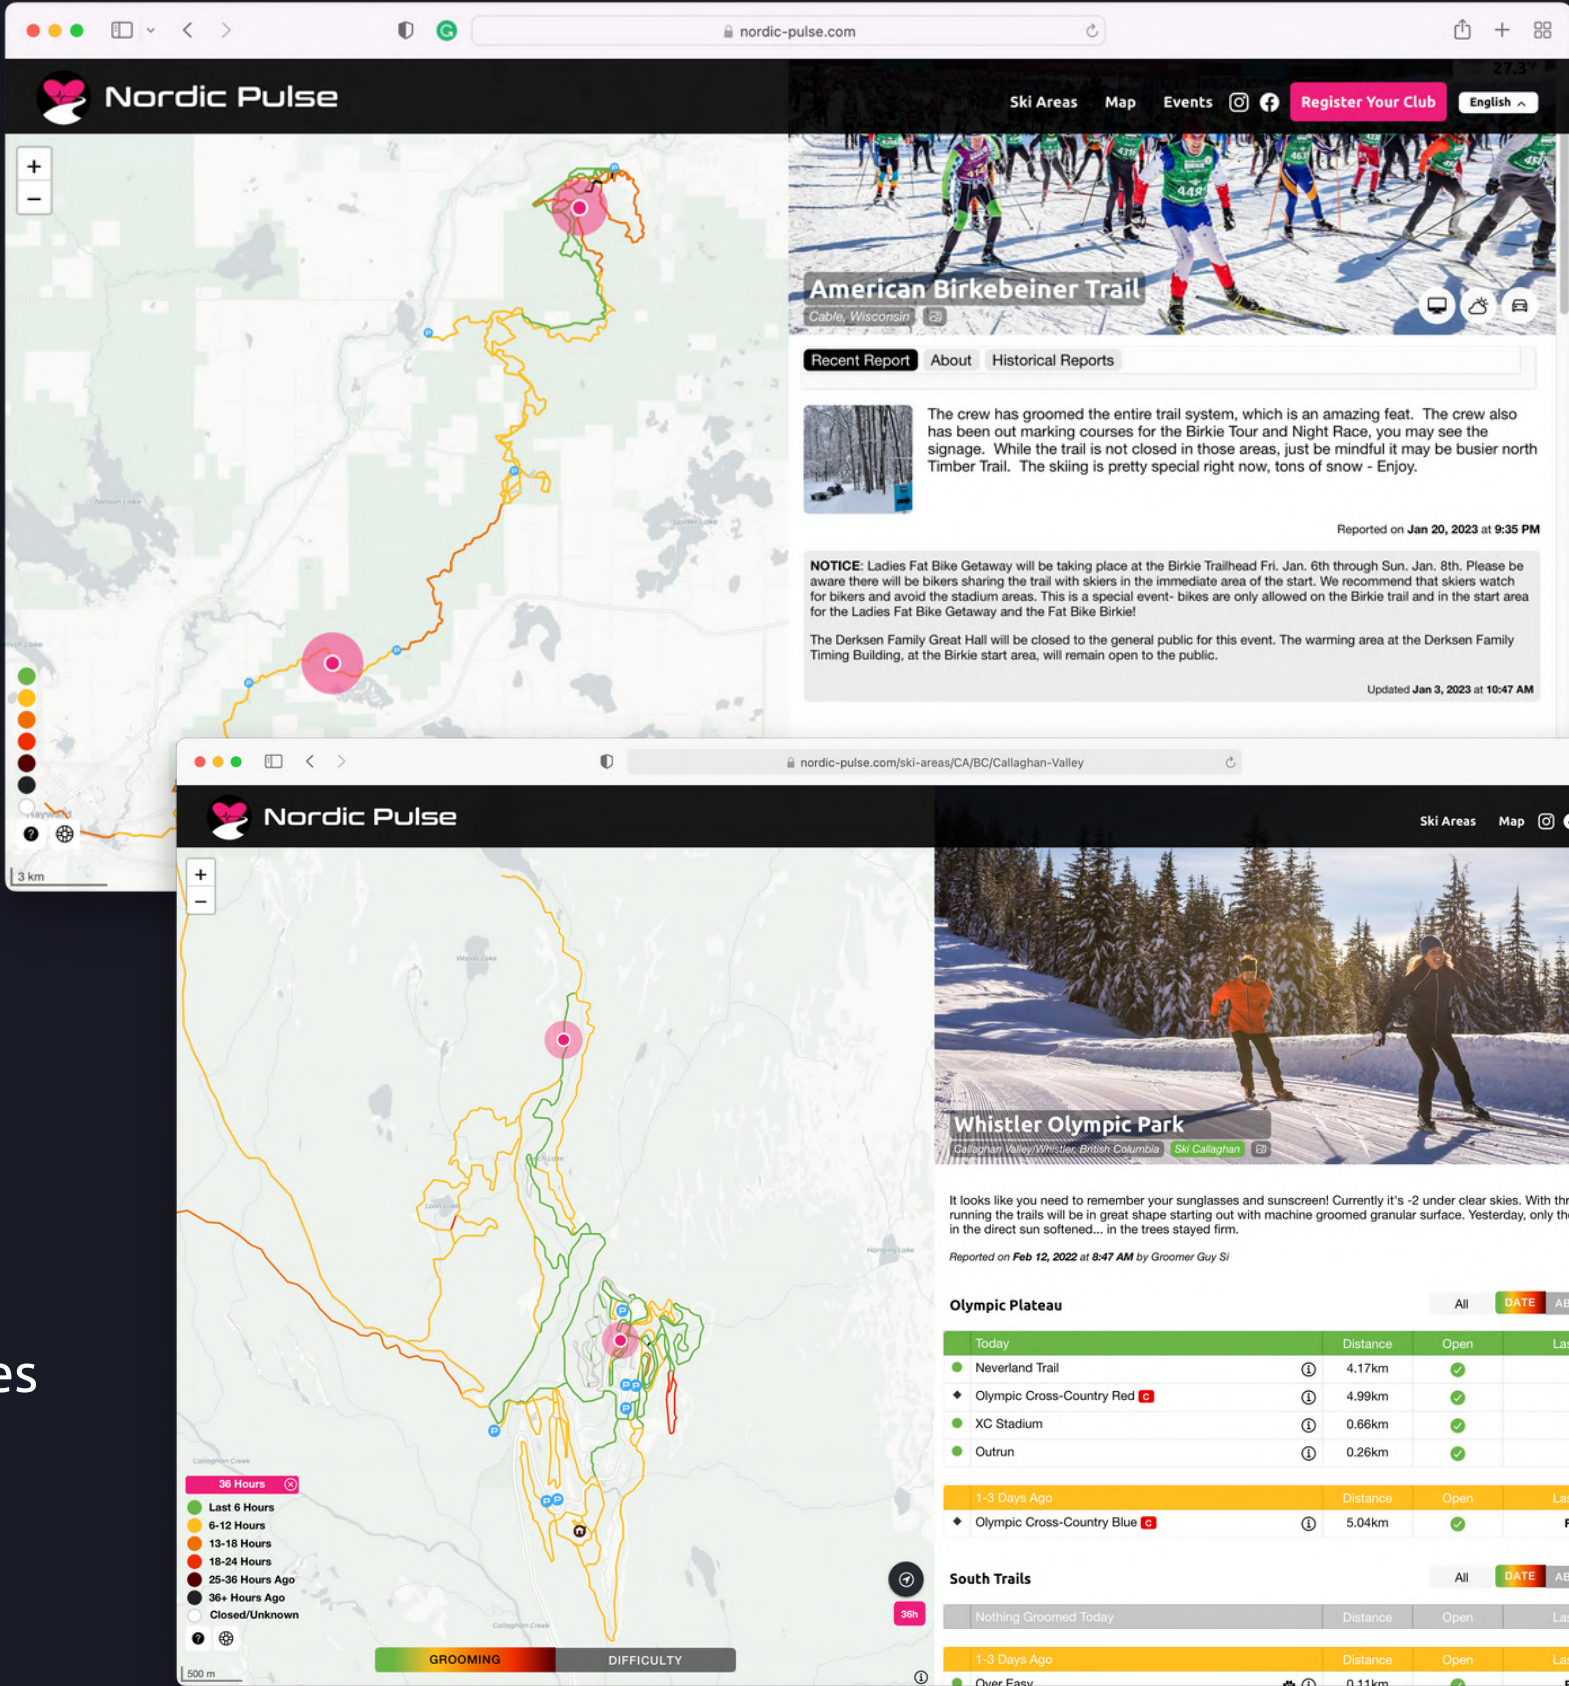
nordic-pulse.com

Nordic Pulse

Ski Areas Map Events Register Your Club English

+
−

American Birkebeiner Trail
Cable, Wisconsin

Recent Report About Historical Reports

The crew has groomed the entire trail system, which is an amazing feat. The crew also has been out marking courses for the Birkie Tour and Night Race, you may see the signage. While the trail is not closed in those areas, just be mindful it may be busier north Timber Trail. The skiing is pretty special right now, tons of snow - Enjoy.

Reported on Jan 20, 2023 at 9:35 PM

NOTICE: Ladies Fat Bike Getaway will be taking place at the Birkie Trailhead Fri. Jan. 6th through Sun. Jan. 8th. Please be aware there will be bikers sharing the trail with skiers in the immediate area of the start. We recommend that skiers watch for bikers and avoid the stadium areas. This is a special event- bikes are only allowed on the Birkie trail and in the start area for the Ladies Fat Bike Getaway and the Fat Bike Birkie!

The Derksen Family Great Hall will be closed to the general public for this event. The warming area at the Derksen Family Timing Building, at the Birkie start area, will remain open to the public.

Updated Jan 3, 2023 at 10:47 AM

3 km

nordic-pulse.com/ski-areas/CA/BC/Callaghan-Valley

Nordic Pulse

Ski Areas Map

+
−

Whistler Olympic Park
Callaghan Valley/Whistler, British Columbia Ski Callaghan

It looks like you need to remember your sunglasses and sunscreen! Currently it's -2 under clear skies. With thr running the trails will be in great shape starting out with machine groomed granular surface. Yesterday, only th in the direct sun softened... in the trees stayed firm.

Reported on Feb 12, 2022 at 8:47 AM by Groomer Guy Si

Olympic Plateau All DATE AB

| Today | Distance | Open | La |
|---|---|---|---|
| Neverland Trail | 4.17km | ✓ | |
| Olympic Cross-Country Red C | 4.99km | ✓ | |
| XC Stadium | 0.66km | ✓ | |
| Outrun | 0.26km | ✓ | |

| 1-3 Days Ago | Distance | Open | La |
|---|---|---|---|
| Olympic Cross-Country Blue C | 5.04km | ✓ | F |

South Trails All DATE AB

| Nothing Groomed Today | Distance | Open | La |
|---|---|---|---|

| 1-3 Days Ago | Distance | Open | La |
|---|---|---|---|
| Over Easy | 0.11km | | |

36 Hours
Last 6 Hours
6-12 Hours
13-18 Hours
18-24 Hours
25-36 Hours Ago
36+ Hours Ago
Closed/Unknown

36h

GROOMING DIFFICULTY

500 m

es